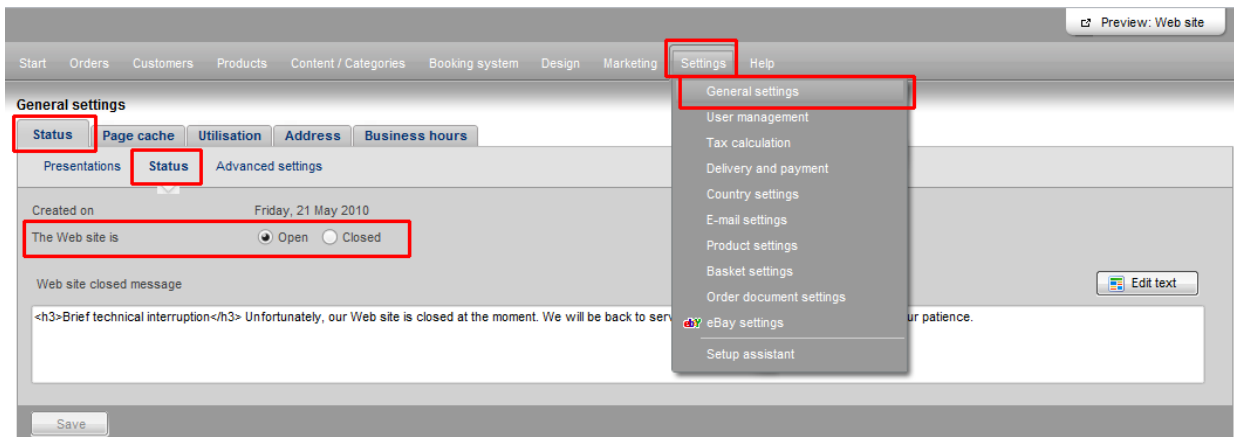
Preview: Web site

Start Orders Customers Products Content / Categories Booking system Design Marketing Settings Help

General settings

Status Page cache Utilisation Address Business hours

Presentations Status Advanced settings

Created on Friday, 21 May 2010

The Web site is Open Closed

Web site closed message

Edit text

<h3>Brief technical interruption</h3> Unfortunately, our Web site is closed at the moment. We will be back to serv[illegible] ur patience.

Save

General settings
User management
Tax calculation
Delivery and payment
Country settings
E-mail settings
Product settings
Basket settings
Order document settings
eBay settings
Setup assistant